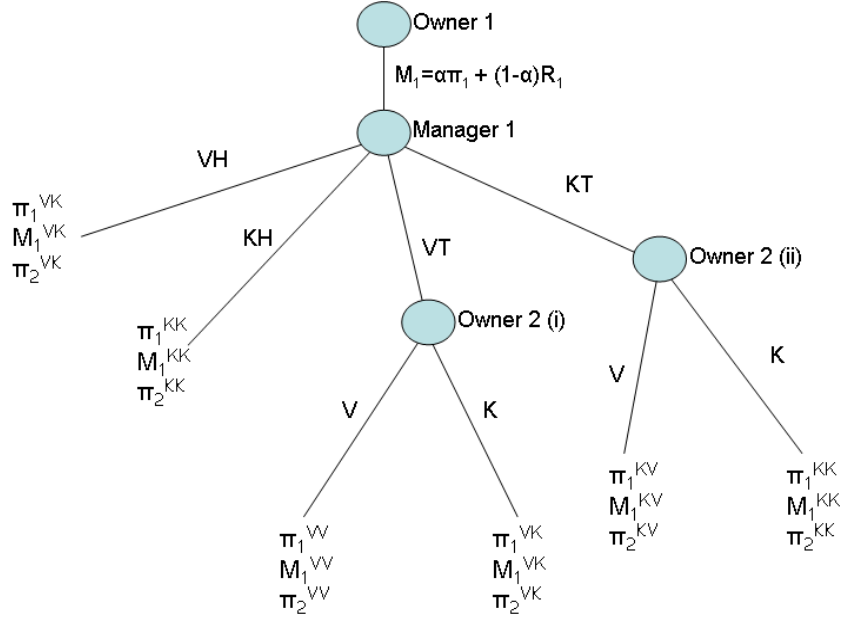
Owner 1

$M_1=\alpha\pi_1 + (1-\alpha)R_1$

Manager 1

VH

$\pi_1^{VK}$
$M_1^{VK}$
$\pi_2^{VK}$

KH

$\pi_1^{KK}$
$M_1^{KK}$
$\pi_2^{KK}$

VT

Owner 2 (i)

V

$\pi_1^{VV}$
$M_1^{VV}$
$\pi_2^{VV}$

K

$\pi_1^{VK}$
$M_1^{VK}$
$\pi_2^{VK}$

KT

Owner 2 (ii)

V

$\pi_1^{KV}$
$M_1^{KV}$
$\pi_2^{KV}$

K

$\pi_1^{KK}$
$M_1^{KK}$
$\pi_2^{KK}$